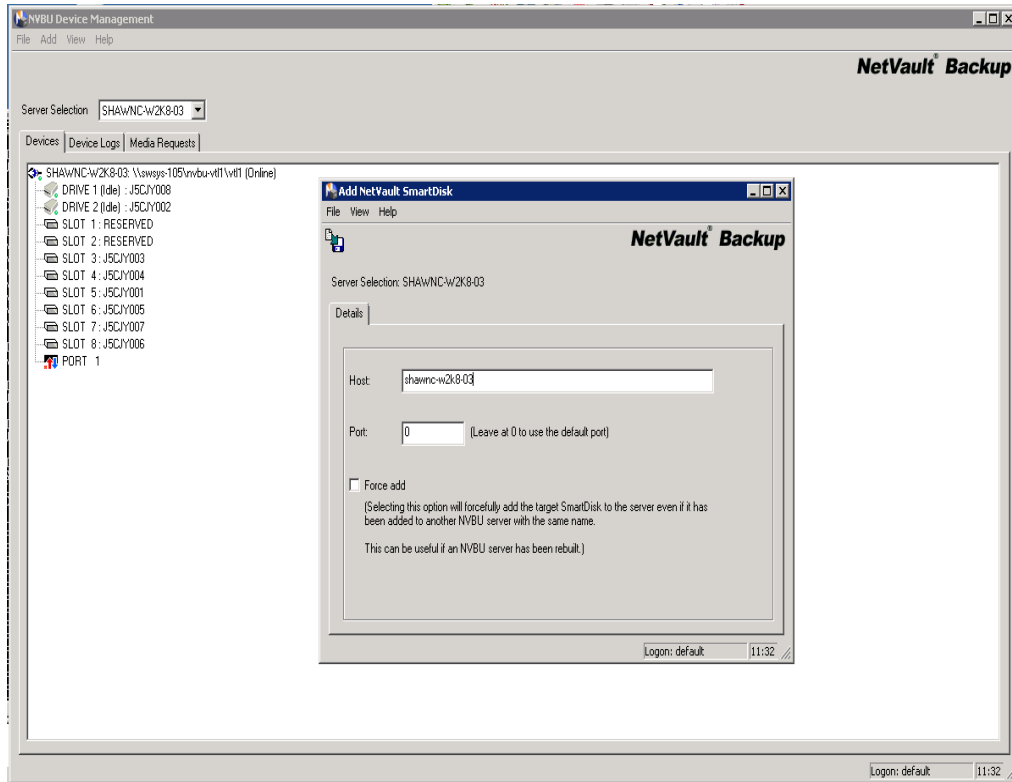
NVBU Device Management

File Add View Help

NetVault® Backup

Server Selection SHAWNC-W2K8-03

Devices | Device Logs | Media Requests

SHAWNC-W2K8-03: \\swsys-105\nvbu-vtl1\vtl1 (Online)
DRIVE 1 (Idle) : J5CJY008
DRIVE 2 (Idle) : J5CJY002
SLOT 1 : RESERVED
SLOT 2 : RESERVED
SLOT 3 : J5CJY003
SLOT 4 : J5CJY004
SLOT 5 : J5CJY001
SLOT 6 : J5CJY005
SLOT 7 : J5CJY007
SLOT 8 : J5CJY006
PORT 1

Add NetVault SmartDisk

File View Help

NetVault® Backup

Server Selection: SHAWNC-W2K8-03

Details

Host: shawnc-w2k8-03

Port: 0 (Leave at 0 to use the default port)

Force add

(Selecting this option will forcefully add the target SmartDisk to the server even if it has been added to another NVBU server with the same name.

This can be useful if an NVBU server has been rebuilt.)

Logon: default 11:32

Logon: default 11:32